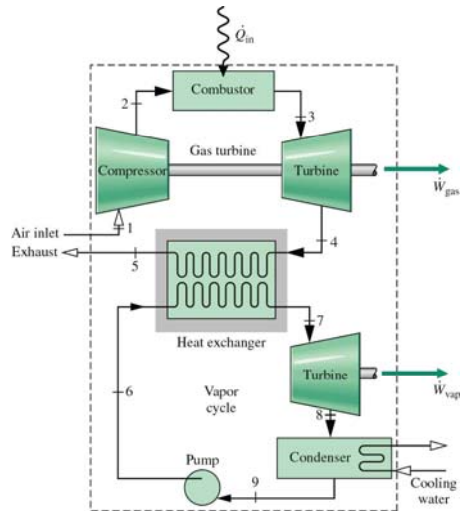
$\dot{Q}_{in}$

Combustor

2

3

Gas turbine

Compressor

Turbine

$\dot{W}_{gas}$

Air inlet

1

Exhaust

5

4

Heat exchanger

7

Turbine

$\dot{W}_{vap}$

6

Vapor cycle

8

Condenser

Pump

9

Cooling water